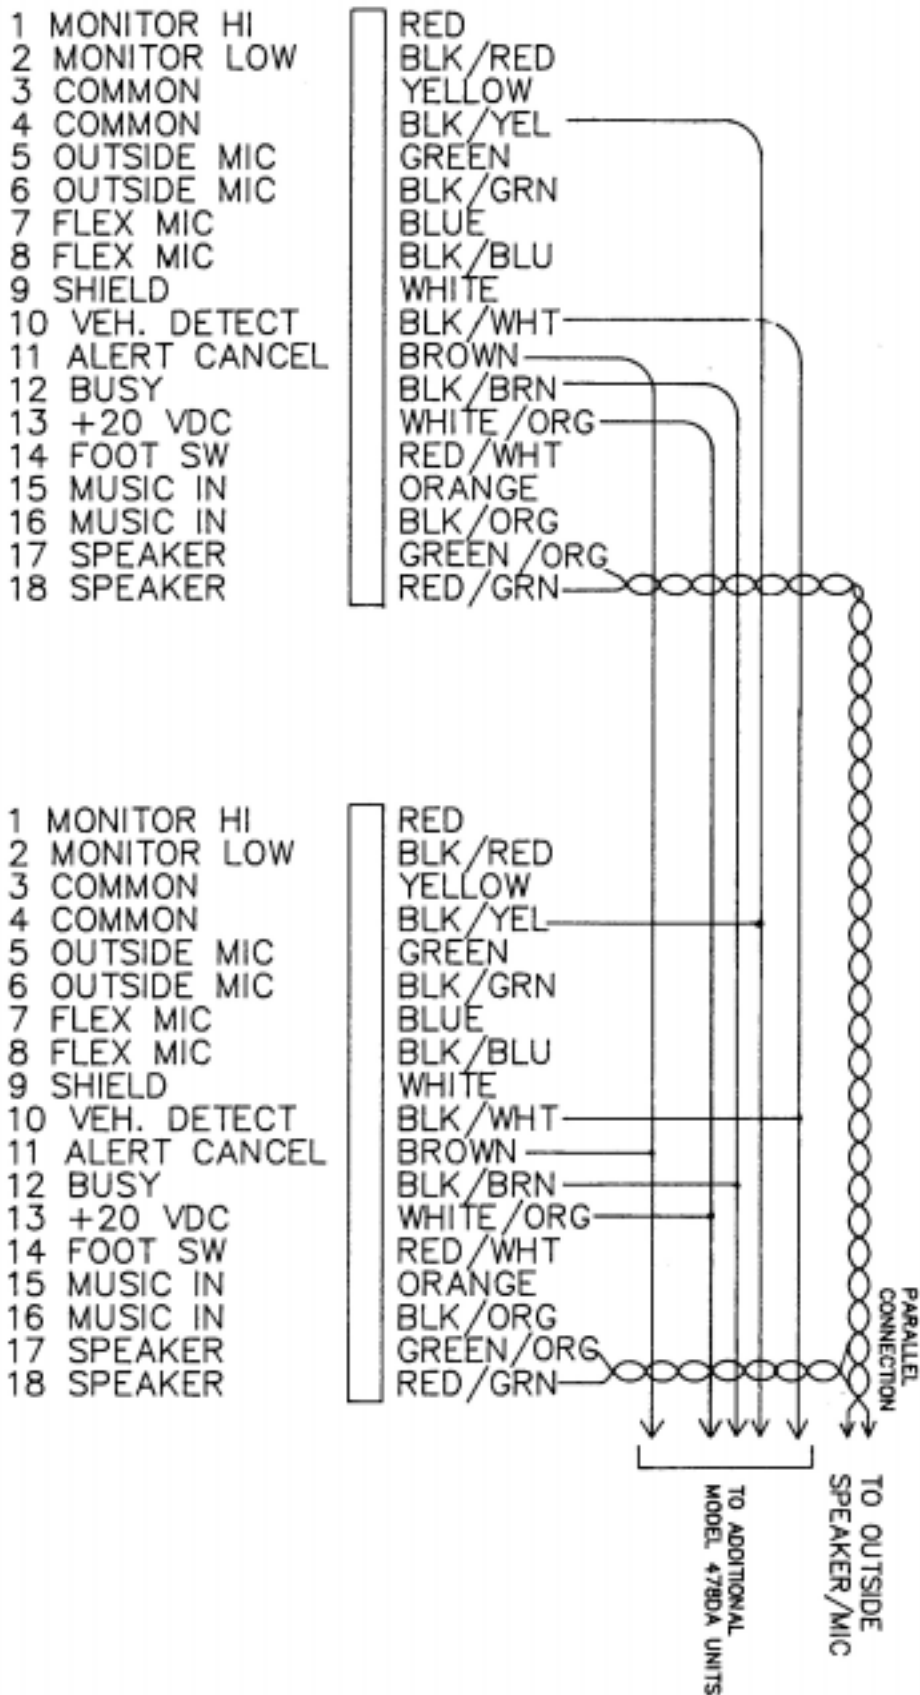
1 MONITOR HI
2 MONITOR LOW
3 COMMON
4 COMMON
5 OUTSIDE MIC
6 OUTSIDE MIC
7 FLEX MIC
8 FLEX MIC
9 SHIELD
10 VEH. DETECT
11 ALERT CANCEL
12 BUSY
13 +20 VDC
14 FOOT SW
15 MUSIC IN
16 MUSIC IN
17 SPEAKER
18 SPEAKER

RED
BLK/RED
YELLOW
BLK/YEL
GREEN
BLK/GRN
BLUE
BLK/BLU
WHITE
BLK/WHT
BROWN
BLK/BRN
WHITE/ORG
RED/WHT
ORANGE
BLK/ORG
GREEN/ORG
RED/GRN

1 MONITOR HI
2 MONITOR LOW
3 COMMON
4 COMMON
5 OUTSIDE MIC
6 OUTSIDE MIC
7 FLEX MIC
8 FLEX MIC
9 SHIELD
10 VEH. DETECT
11 ALERT CANCEL
12 BUSY
13 +20 VDC
14 FOOT SW
15 MUSIC IN
16 MUSIC IN
17 SPEAKER
18 SPEAKER

RED
BLK/RED
YELLOW
BLK/YEL
GREEN
BLK/GRN
BLUE
BLK/BLU
WHITE
BLK/WHT
BROWN
BLK/BRN
WHITE/ORG
RED/WHT
ORANGE
BLK/ORG
GREEN/ORG
RED/GRN

PARALLEL CONNECTION

TO ADDITIONAL MODEL 478DA UNITS

TO OUTSIDE SPEAKER/MIC